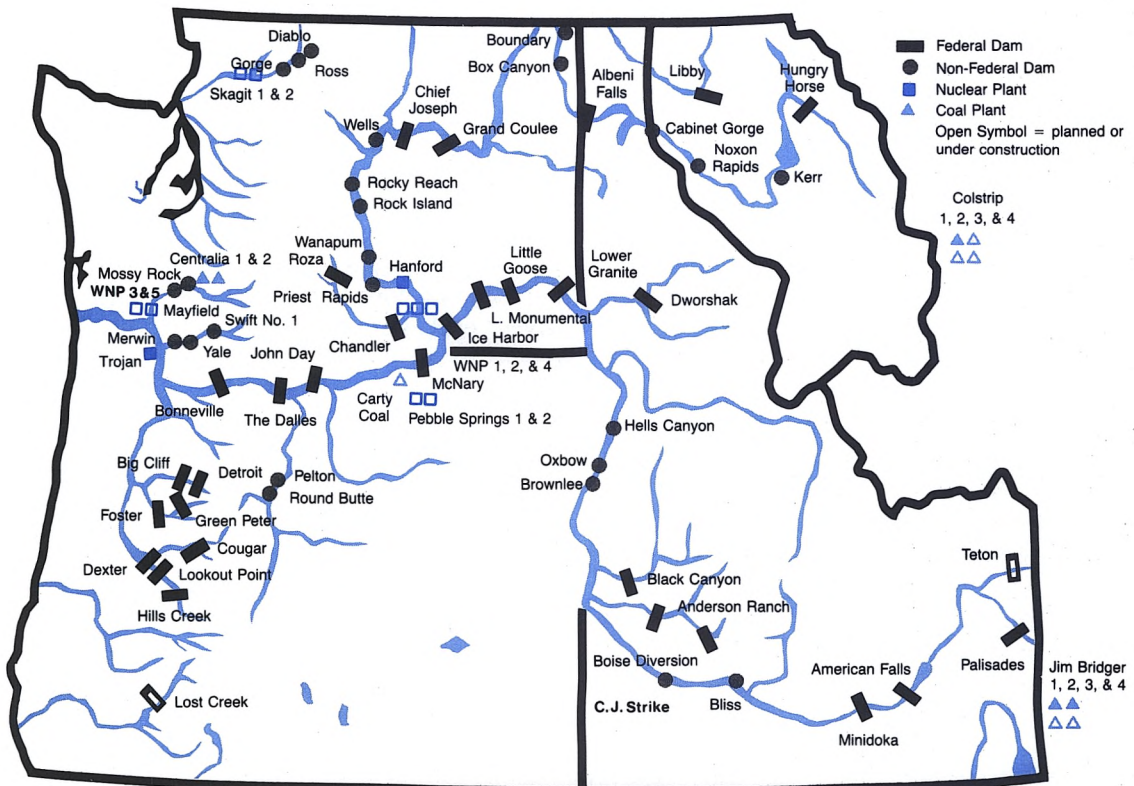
Federal Dam
Non-Federal Dam
Nuclear Plant
Coal Plant
Open Symbol = planned or under construction

Diablo
Gorge
Ross
Skagit 1 & 2
Boundary
Box Canyon
Albeni Falls
Libby
Hungry Horse
Chief Joseph
Wells
Grand Coulee
Cabinet Gorge
Noxon Rapids
Kerr
Rocky Reach
Rock Island
Colstrip 1, 2, 3, & 4
Wanapum
Roza
Hanford
Little Goose
Lower Granite
Centralia 1 & 2
Mossy Rock
WNP 3&5
Mayfield
Priest Rapids
Dworshak
L. Monumental
Swift No. 1
Merwin
Trojan
Yale
John Day
Chandler
Ice Harbor
WNP 1, 2, & 4
McNary
Carty Coal
Pebble Springs 1 & 2
Bonneville
The Dalles
Hells Canyon
Big Cliff
Detroit
Pelton
Round Butte
Oxbow
Brownlee
Foster
Green Peter
Cougar
Dexter
Lookout Point
Hills Creek
Teton
Black Canyon
Anderson Ranch
Boise Diversion
Palisades
American Falls
Jim Bridger 1, 2, 3, & 4
Lost Creek
C.J. Strike
Bliss
Minidoka